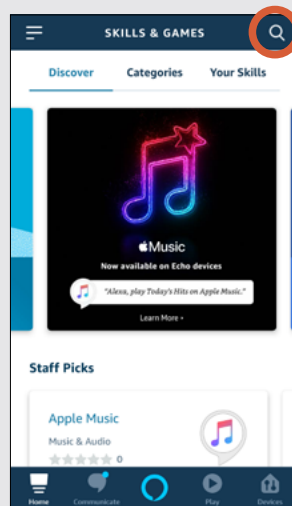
SKILLS & GAMES

Discover
Categories
Your Skills

Music
Now available on Echo devices
"Alexa, play Today's Hits on Apple Music."
Learn More ›

Staff Picks

Apple Music
Music & Audio
0

Home
Communicate
Play
Devices